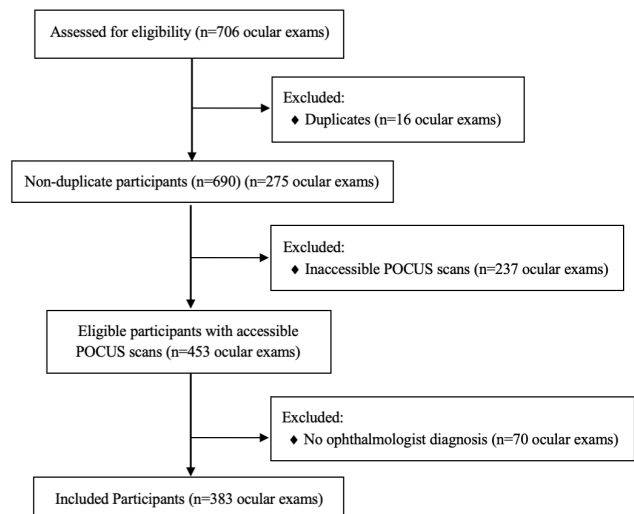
Assessed for eligibility (n=706 ocular exams)

Excluded:
♦ Duplicates (n=16 ocular exams)

Non-duplicate participants (n=690) (n=275 ocular exams)

Excluded:
♦ Inaccessible POCUS scans (n=237 ocular exams)

Eligible participants with accessible POCUS scans (n=453 ocular exams)

Excluded:
♦ No ophthalmologist diagnosis (n=70 ocular exams)

Included Participants (n=383 ocular exams)